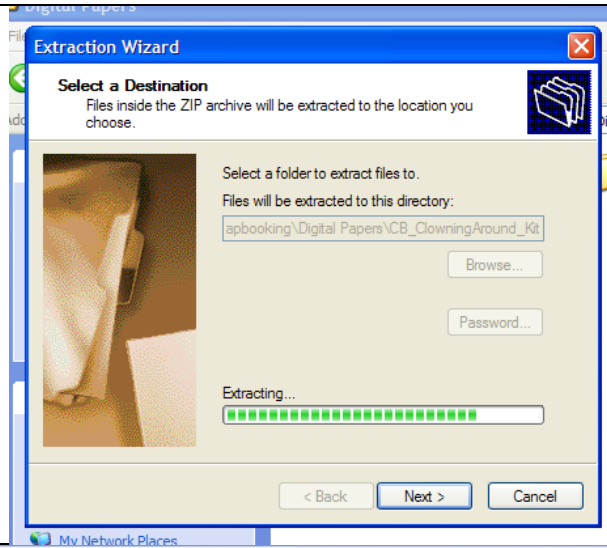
Digital Papers

File

Ado

Extraction Wizard

Select a Destination
Files inside the ZIP archive will be extracted to the location you choose.

Select a folder to extract files to.

Files will be extracted to this directory:

apbooking\Digital Papers\CB_ClowningAround_Kit

Browse...

Password...

Extracting...

< Back

Next >

Cancel

My Network Places